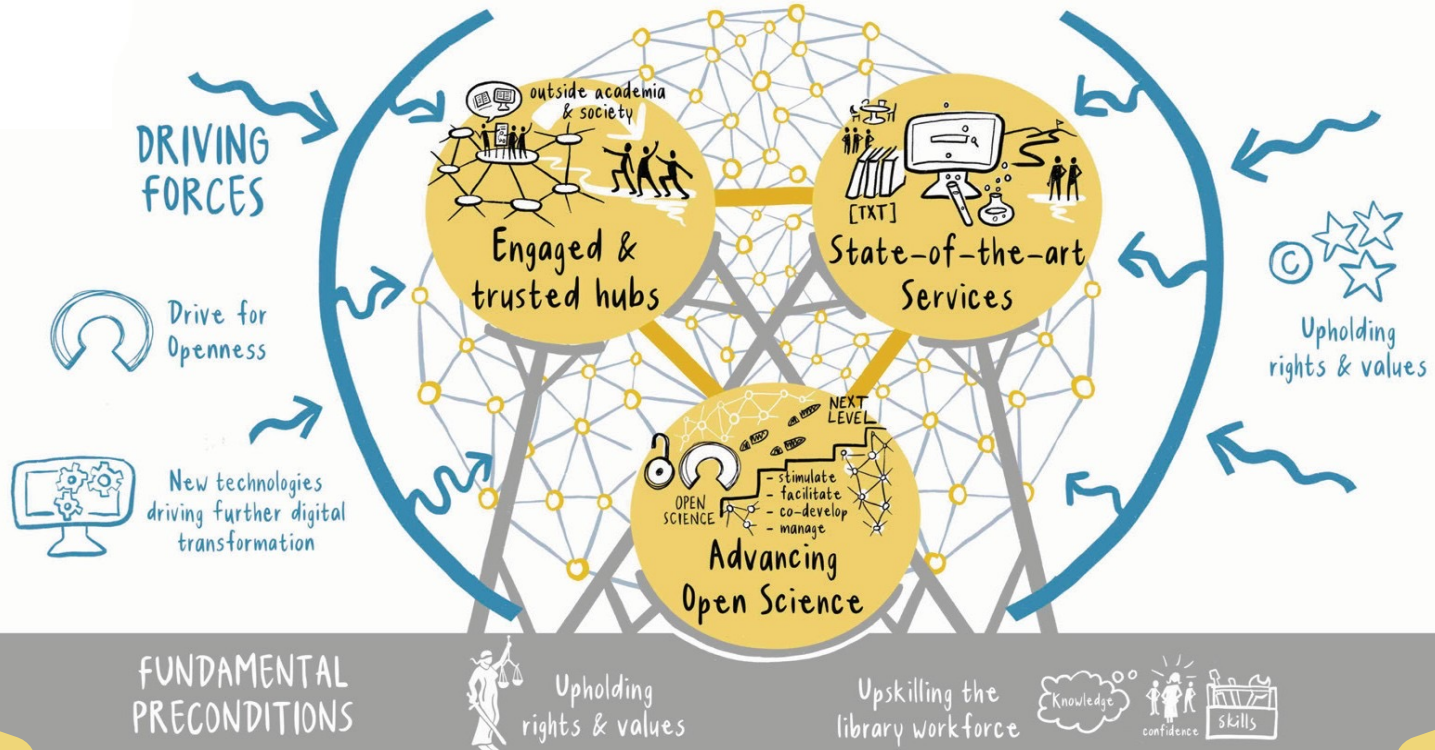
DRIVING FORCES

Drive for Openness

New technologies driving further digital transformation

outside academia & society

Engaged & trusted hubs

[TXT]

State-of-the-art Services

© 

Upholding rights & values

NEXT LEVEL

OPEN SCIENCE

- stimulate
- facilitate
- co-develop
- manage

Advancing Open Science

FUNDAMENTAL PRECONDITIONS

Upholding rights & values

Upskilling the library workforce

Knowledge

confidence

Skills